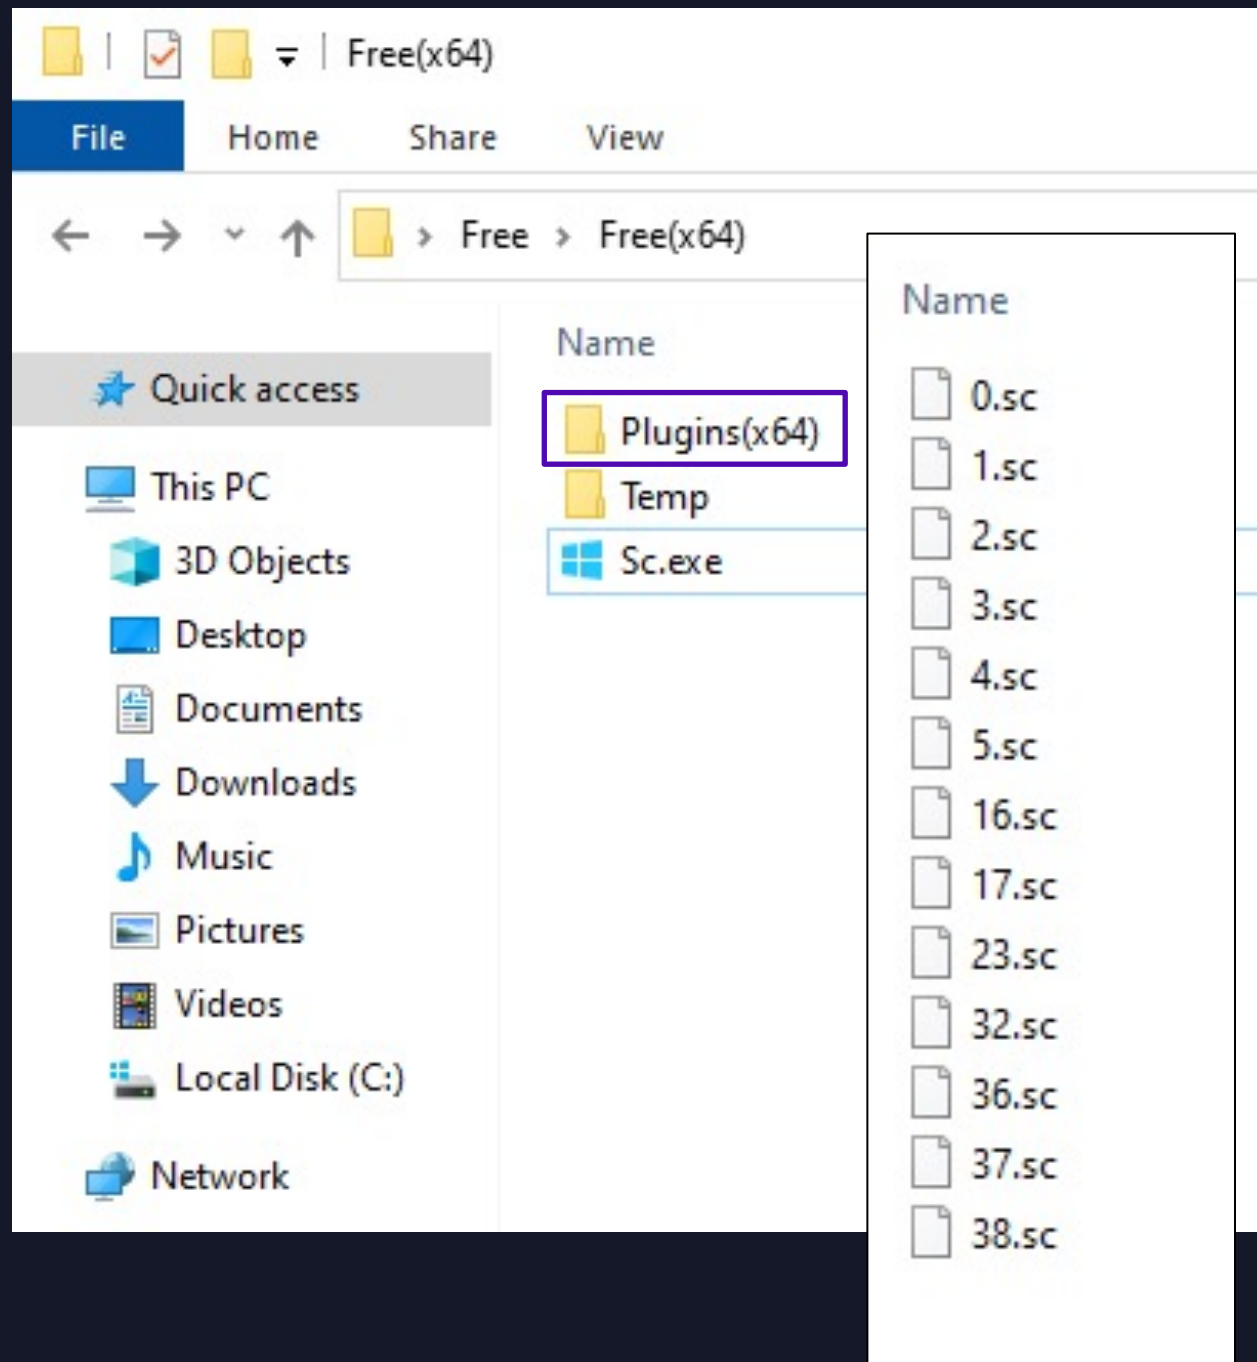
Free(x64)

File Home Share View

Free › Free(x64)

Quick access
This PC
3D Objects
Desktop
Documents
Downloads
Music
Pictures
Videos
Local Disk (C:)
Network

Name
Plugins(x64)
Temp
Sc.exe

Name
0.sc
1.sc
2.sc
3.sc
4.sc
5.sc
16.sc
17.sc
23.sc
32.sc
36.sc
37.sc
38.sc